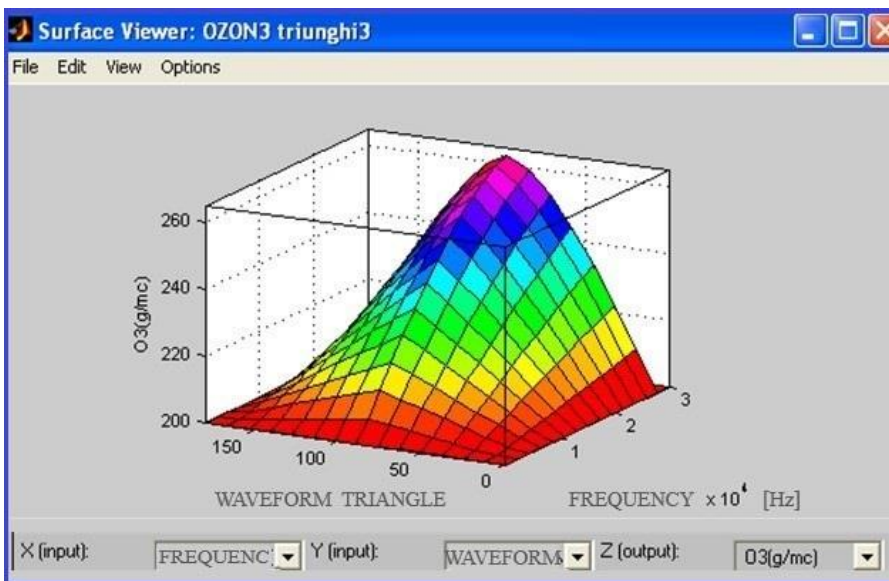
Surface Viewer: OZON3 triunghi3

File Edit View Options

O3(g/mc)

260
240
220
200

150 100 50 0

WAVEFORM TRIANGLE

0 1 2 3

FREQUENCY $\times 10^4$ [Hz]

X (input): FREQUENC
Y (input): WAVEFORM
Z (output): O3(g/mc)